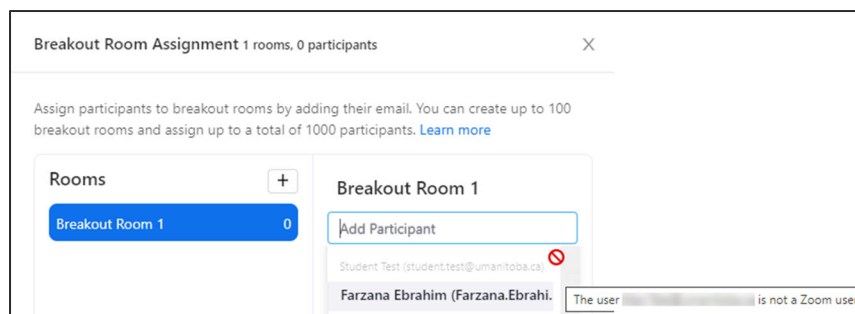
Breakout Room Assignment 1 rooms, 0 participants

×

Assign participants to breakout rooms by adding their email. You can create up to 100 breakout rooms and assign up to a total of 1000 participants. Learn more

Rooms

+

Breakout Room 1 0

Breakout Room 1

Add Participant

Student Test (student.test@umanitoba.ca)

Farzana Ebrahim (Farzana.Ebrahi.

The user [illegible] is not a Zoom use